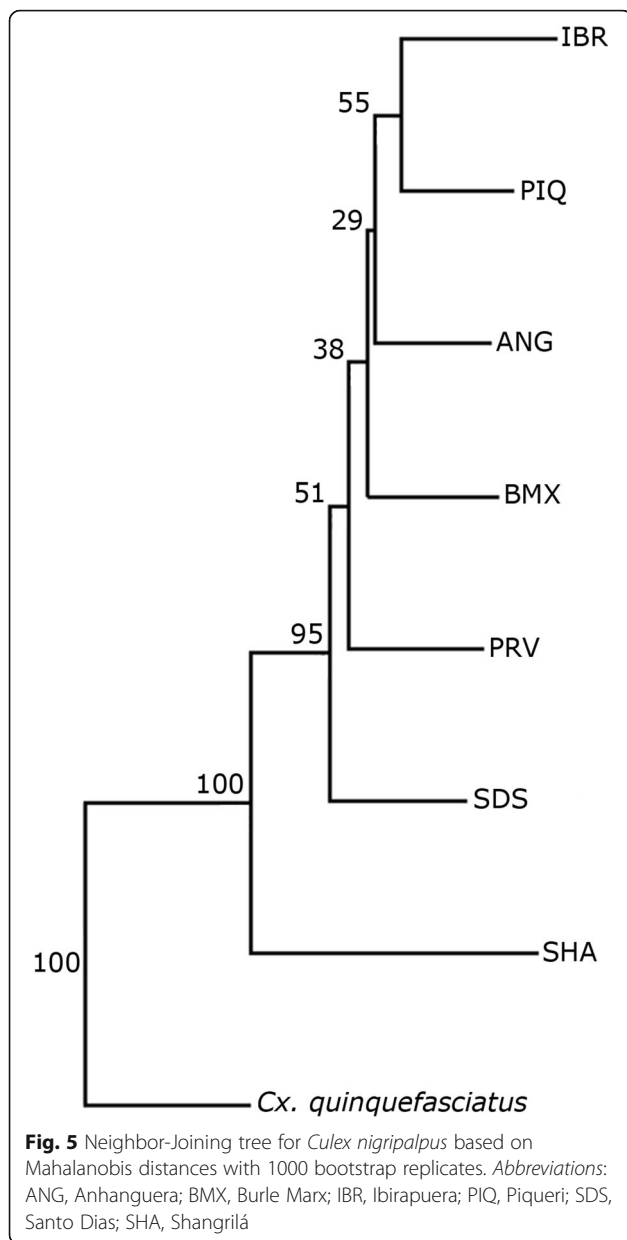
IBR
55
PIQ
29
ANG
38
BMX
51
PRV
95
SDS
100
SHA
100
Cx. quinquefasciatus

Fig. 5 Neighbor-Joining tree for Culex nigripalpus based on Mahalanobis distances with 1000 bootstrap replicates. Abbreviations: ANG, Anhanguera; BMX, Burle Marx; IBR, Ibirapuera; PIQ, Piqueri; SDS, Santo Dias; SHA, Shangrilá